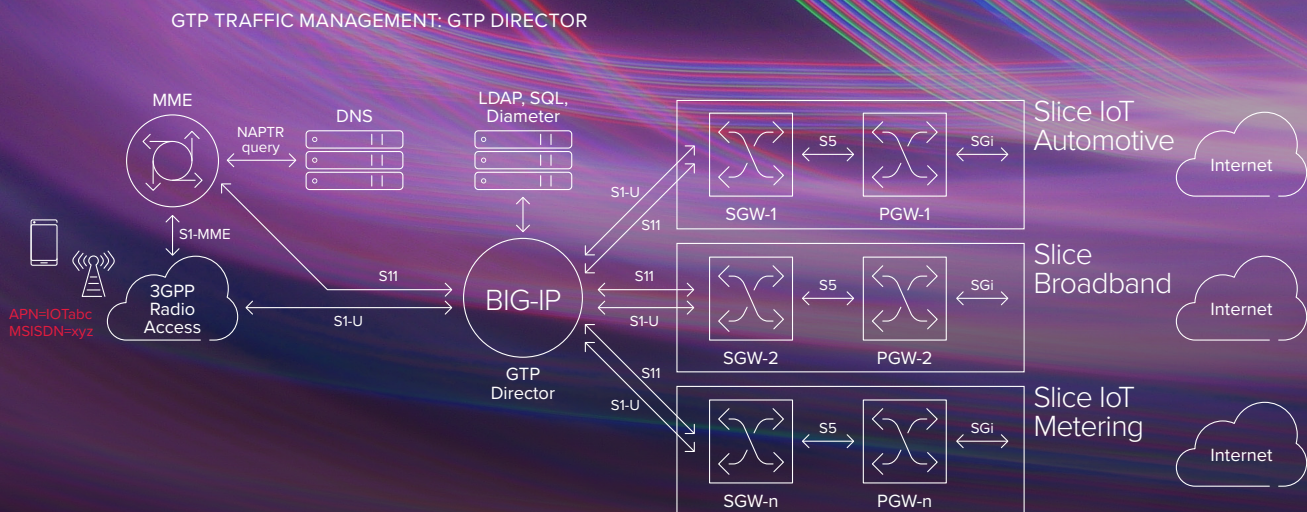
GTP TRAFFIC MANAGEMENT: GTP DIRECTOR

MME

NAPTR query

DNS

LDAP, SQL, Diameter

S1-MME

APN=IOTabc
MSISDN=xyz

3GPP Radio Access

S11

S1-U

BIG-IP

GTP Director

S1-U

S11

S11

S1-U

S11

S1-U

S5

SGi

SGW-1

PGW-1

Slice IoT Automotive

Internet

S5

SGi

SGW-2

PGW-2

Slice Broadband

Internet

S5

SGi

SGW-n

PGW-n

Slice IoT Metering

Internet